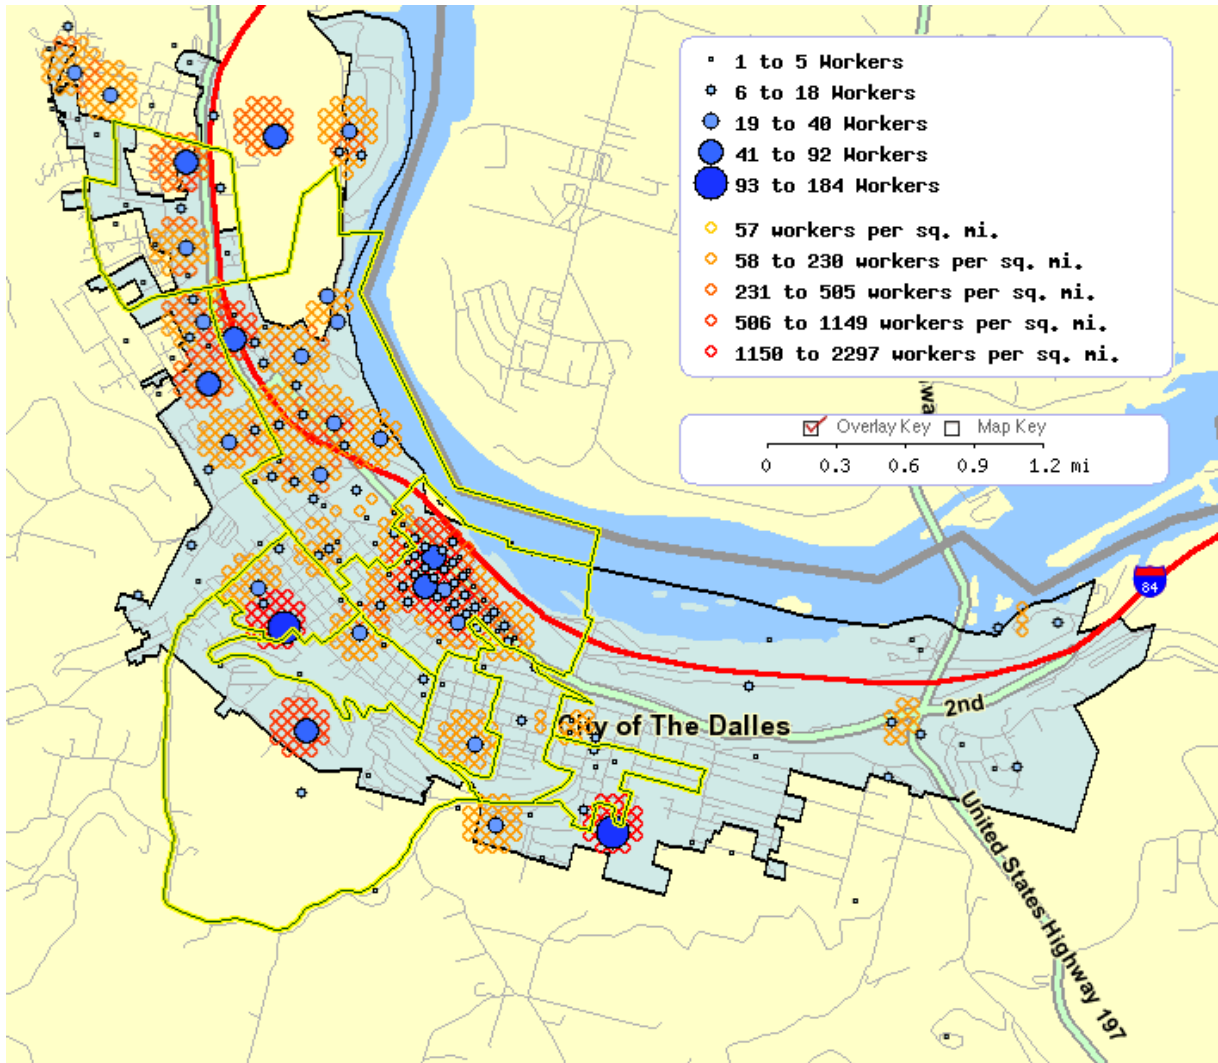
1 to 5 Workers
6 to 18 Workers
19 to 40 Workers
41 to 92 Workers
93 to 184 Workers

57 workers per sq. mi.
58 to 230 workers per sq. mi.
231 to 505 workers per sq. mi.
506 to 1149 workers per sq. mi.
1150 to 2297 workers per sq. mi.

Overlay Key Map Key

0 0.3 0.6 0.9 1.2 mi

wa

84

2nd

City of The Dalles

United States Highway 197